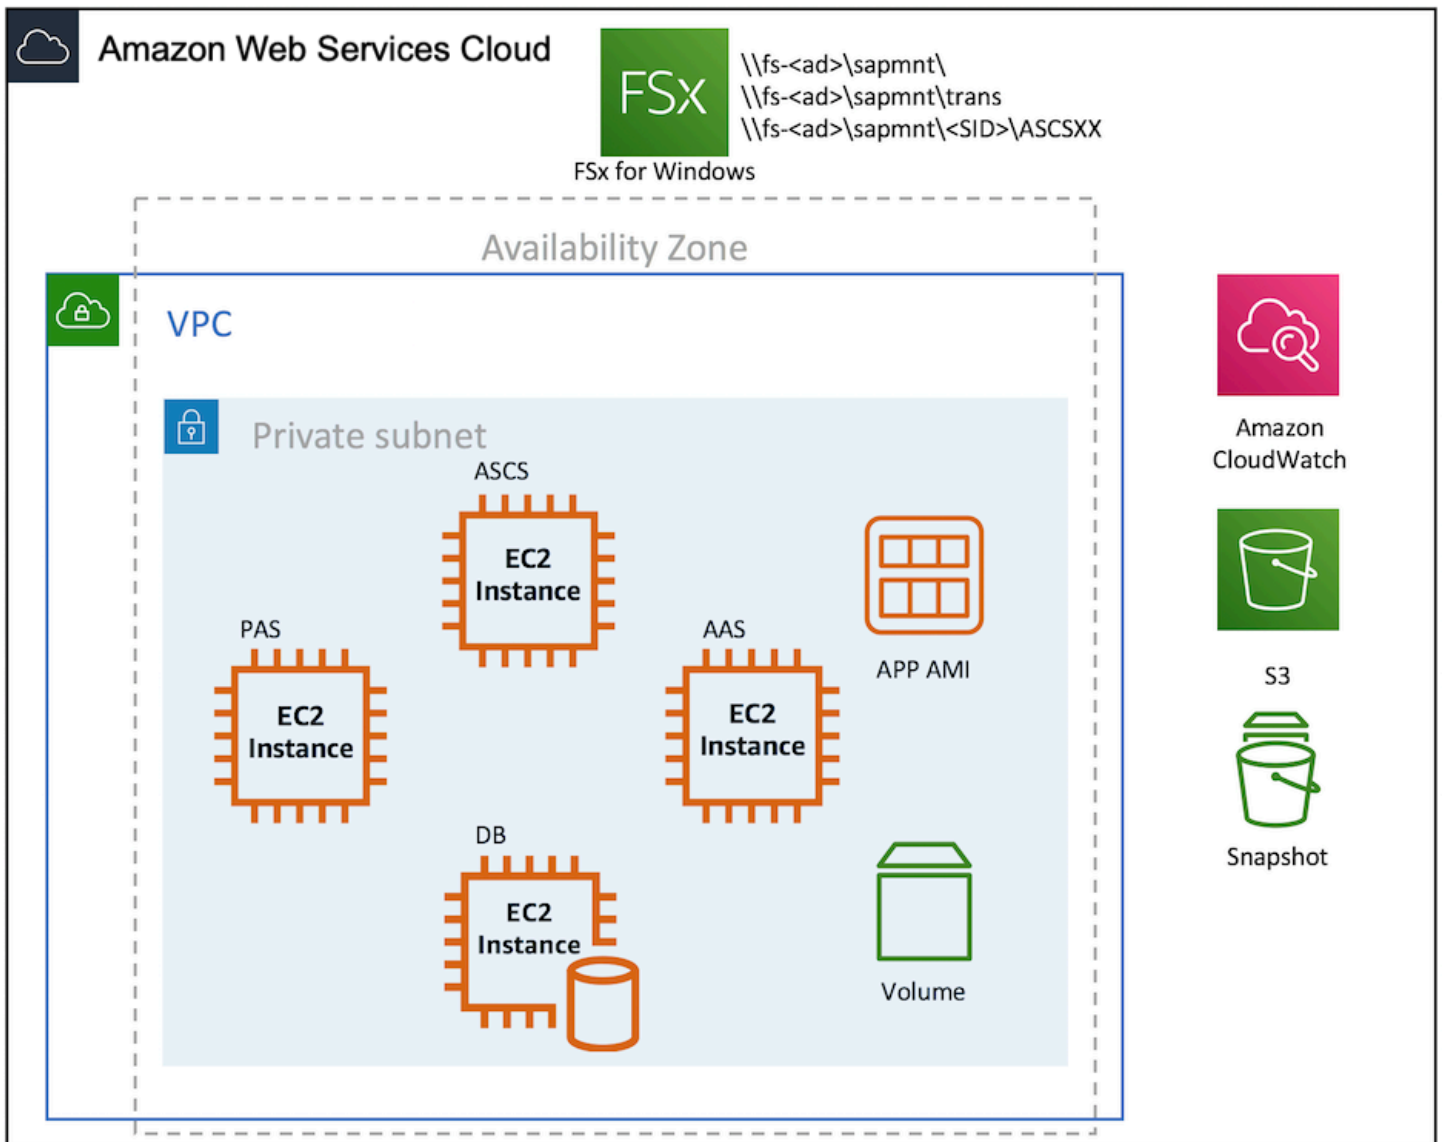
Amazon Web Services Cloud

FSx

\\fs-<ad>\sapmnt\
\\fs-<ad>\sapmnt\trans
\\fs-<ad>\sapmnt\<SID>\ASCSXX

FSx for Windows

Availability Zone

VPC

Private subnet

ASCS

EC2 Instance

PAS

EC2 Instance

AAS

EC2 Instance

APP AMI

DB

EC2 Instance

Volume

Amazon CloudWatch

S3

Snapshot